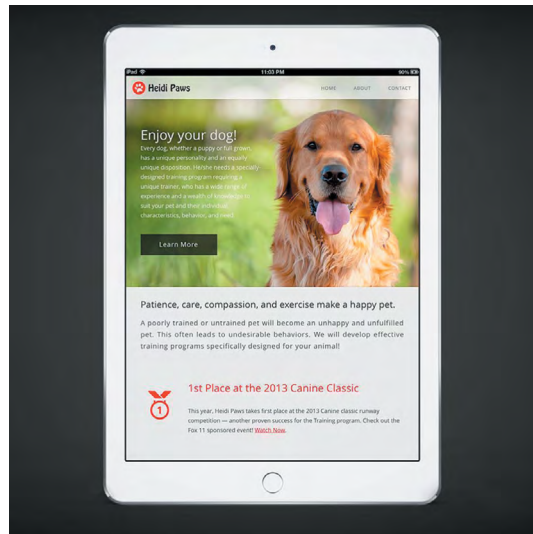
iPad
11:03 PM
90%

Heidi Paws

HOME ABOUT CONTACT

Enjoy your dog!

Every dog, whether a puppy or full grown, has a unique personality and an equally unique disposition. He/she needs a specially designed training program requiring a unique trainer, who has a wide range of experience and a wealth of knowledge to suit your pet and their individual characteristics, behavior, and breed.

Learn More

Patience, care, compassion, and exercise make a happy pet.

A poorly trained or untrained pet will become an unhappy and unfulfilled pet. This often leads to undesirable behaviors. We will develop effective training programs specifically designed for your animal!

1

1st Place at the 2013 Canine Classic

This year, Heidi Paws takes first place at the 2013 Canine classic runway competition — another proven success for the Training program. Check out the Fox 11 sponsored event! Watch Now.